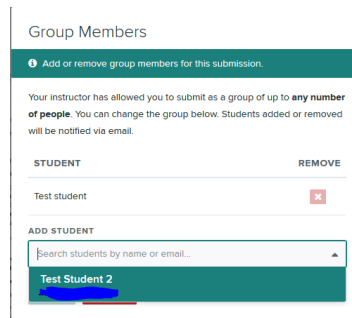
Group Members

Add or remove group members for this submission.

Your instructor has allowed you to submit as a group of up to **any number of people**. You can change the group below. Students added or removed will be notified via email.

| STUDENT | REMOVE |
|---|---|
| Test student | ✖ |

ADD STUDENT

Search students by name or email...

Test Student 2